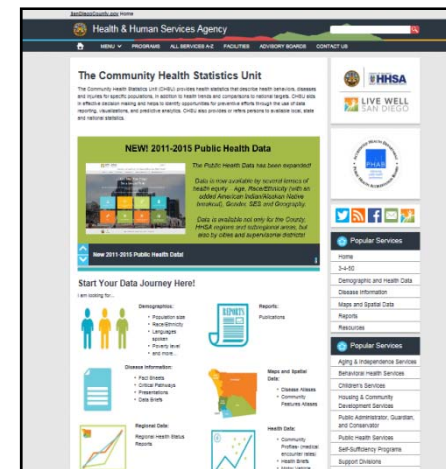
SanDiegoCounty.gov Home

Health & Human Services Agency

MENU PROGRAMS ALL SERVICES A-Z FACILITIES ADVISORY BOARDS CONTACT US

The Community Health Statistics Unit

The Community Health Statistics Unit (CHSU) provides health statistics that describe health behaviors, diseases and injuries for specific populations, in addition to health trends and comparisons to national targets. CHSU aids in effective decision making and helps to identify opportunities for preventive efforts through the use of data reporting, visualizations, and predictive analytics. CHSU also provides or refers persons to available local, state and national statistics.

HHSA

LIVE WELL SAN DIEGO

NEW! 2011-2015 Public Health Data

The Public Health Data has been expanded!

Data is now available by several lenses of health equity: Age, Race/Ethnicity (with an added American Indian/Alaskan Native breakout), Gender, SES and Geography.

Data is available not only for the County, HHSA regions and subregional areas, but also by cities and supervisorial districts!

New 2011-2015 Public Health Data!

PHAB

Popular Services

Home

3-4-50

Demographic and Health Data

Disease Information

Maps and Spatial Data

Reports

Resources

Start Your Data Journey Here!

I am looking for...

Demographics:
• Population size
• Race/Ethnicity
• Languages spoken
• Poverty level
• and more...

Reports:
Publications

Disease Information:
• Fact Sheets
• Critical Pathways
• Presentations
• Data Briefs

Maps and Spatial Data:
• Disease Atlases
• Community Features Atlases

Regional Data:
Regional Health Status Reports

Health Data:
• Community Profiles (medical encounter rates)
• Health Briefs
• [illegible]

Popular Services

Aging & Independence Services

Behavioral Health Services

Children's Services

Housing & Community Development Services

Public Administrator, Guardian, and Conservator

Public Health Services

Self-Sufficiency Programs

Support Divisions